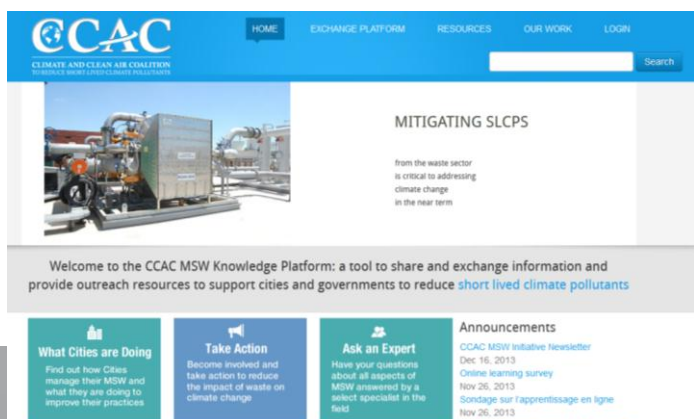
CCAC
CLIMATE AND CLEAN AIR COALITION
TO REDUCE SHORT-LIVED CLIMATE POLLUTANTS

HOME
EXCHANGE PLATFORM
RESOURCES
OUR WORK
LOGIN

Search

MITIGATING SLCPS

from the waste sector is critical to addressing climate change in the near term

Welcome to the CCAC MSW Knowledge Platform: a tool to share and exchange information and provide outreach resources to support cities and governments to reduce short lived climate pollutants

What Cities are Doing
Find out how Cities manage their MSW and what they are doing to improve their practices

Take Action
Become involved and take action to reduce the impact of waste on climate change

Ask an Expert
Have your questions about all aspects of MSW answered by a select specialist in the field

Announcements
CCAC MSW Initiative Newsletter
Dec 16, 2013
Online learning survey
Nov 26, 2013
Sondage sur l'apprentissage en ligne
Nov 26, 2013